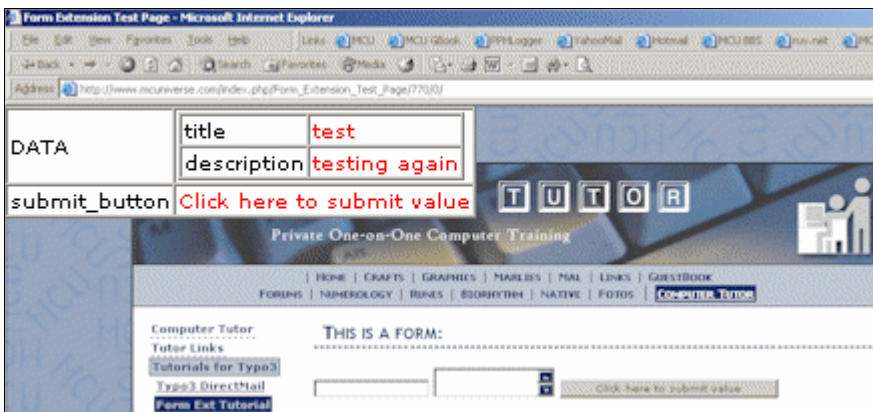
Form Extension Test Page - Microsoft Internet Explorer

File Edit View Favorites Tools Help

Links MCU MCU GBook PPHLogger YahooMail Hotmail MCU BBS ruv.net MC

Back Search Favorites Media

Address http://www.mcuniverse.com/index.php/Form_Extension_Test_Page/770/0/

| DATA | title | test |
|---|---|---|
| | description | testing again |
| submit_button | Click here to submit value | |

T U T O R

Private One-on-One Computer Training

| Home | Crafts | Graphics | Marlies | Mal | Links | GuestBook
Forums | Numerology | Runes | Biorhythm | Native | Fotos | Computer Tutor

Computer Tutor
Tutor Links
Tutorials for Typo3
Typo3 DirectMail
Form Ext Tutorial

This is a form:

Click here to submit value